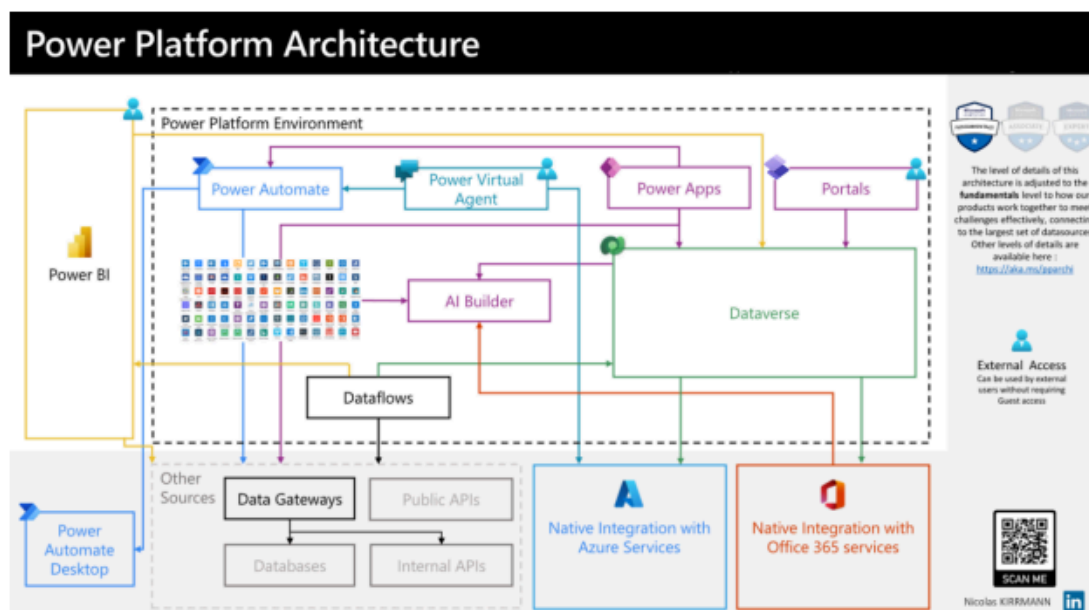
Power Platform Architecture

Power Platform Environment

Power BI

Power Automate

Power Virtual Agent

Power Apps

Portals

AI Builder

Dataverse

Dataflows

Other Sources

Data Gateways

Public APIs

Databases

Internal APIs

Native Integration with Azure Services

Native Integration with Office 365 services

Power Automate Desktop

The level of details of this architecture is adjusted to the **fundamentals** level to how our products work together to meet challenges effectively, connecting to the largest set of datasources. Other levels of details are available here : https://aka.ms/pparchi

External Access
Can be used by external users without requiring Guest access

SCAN ME

Nicolas KIRRMANN